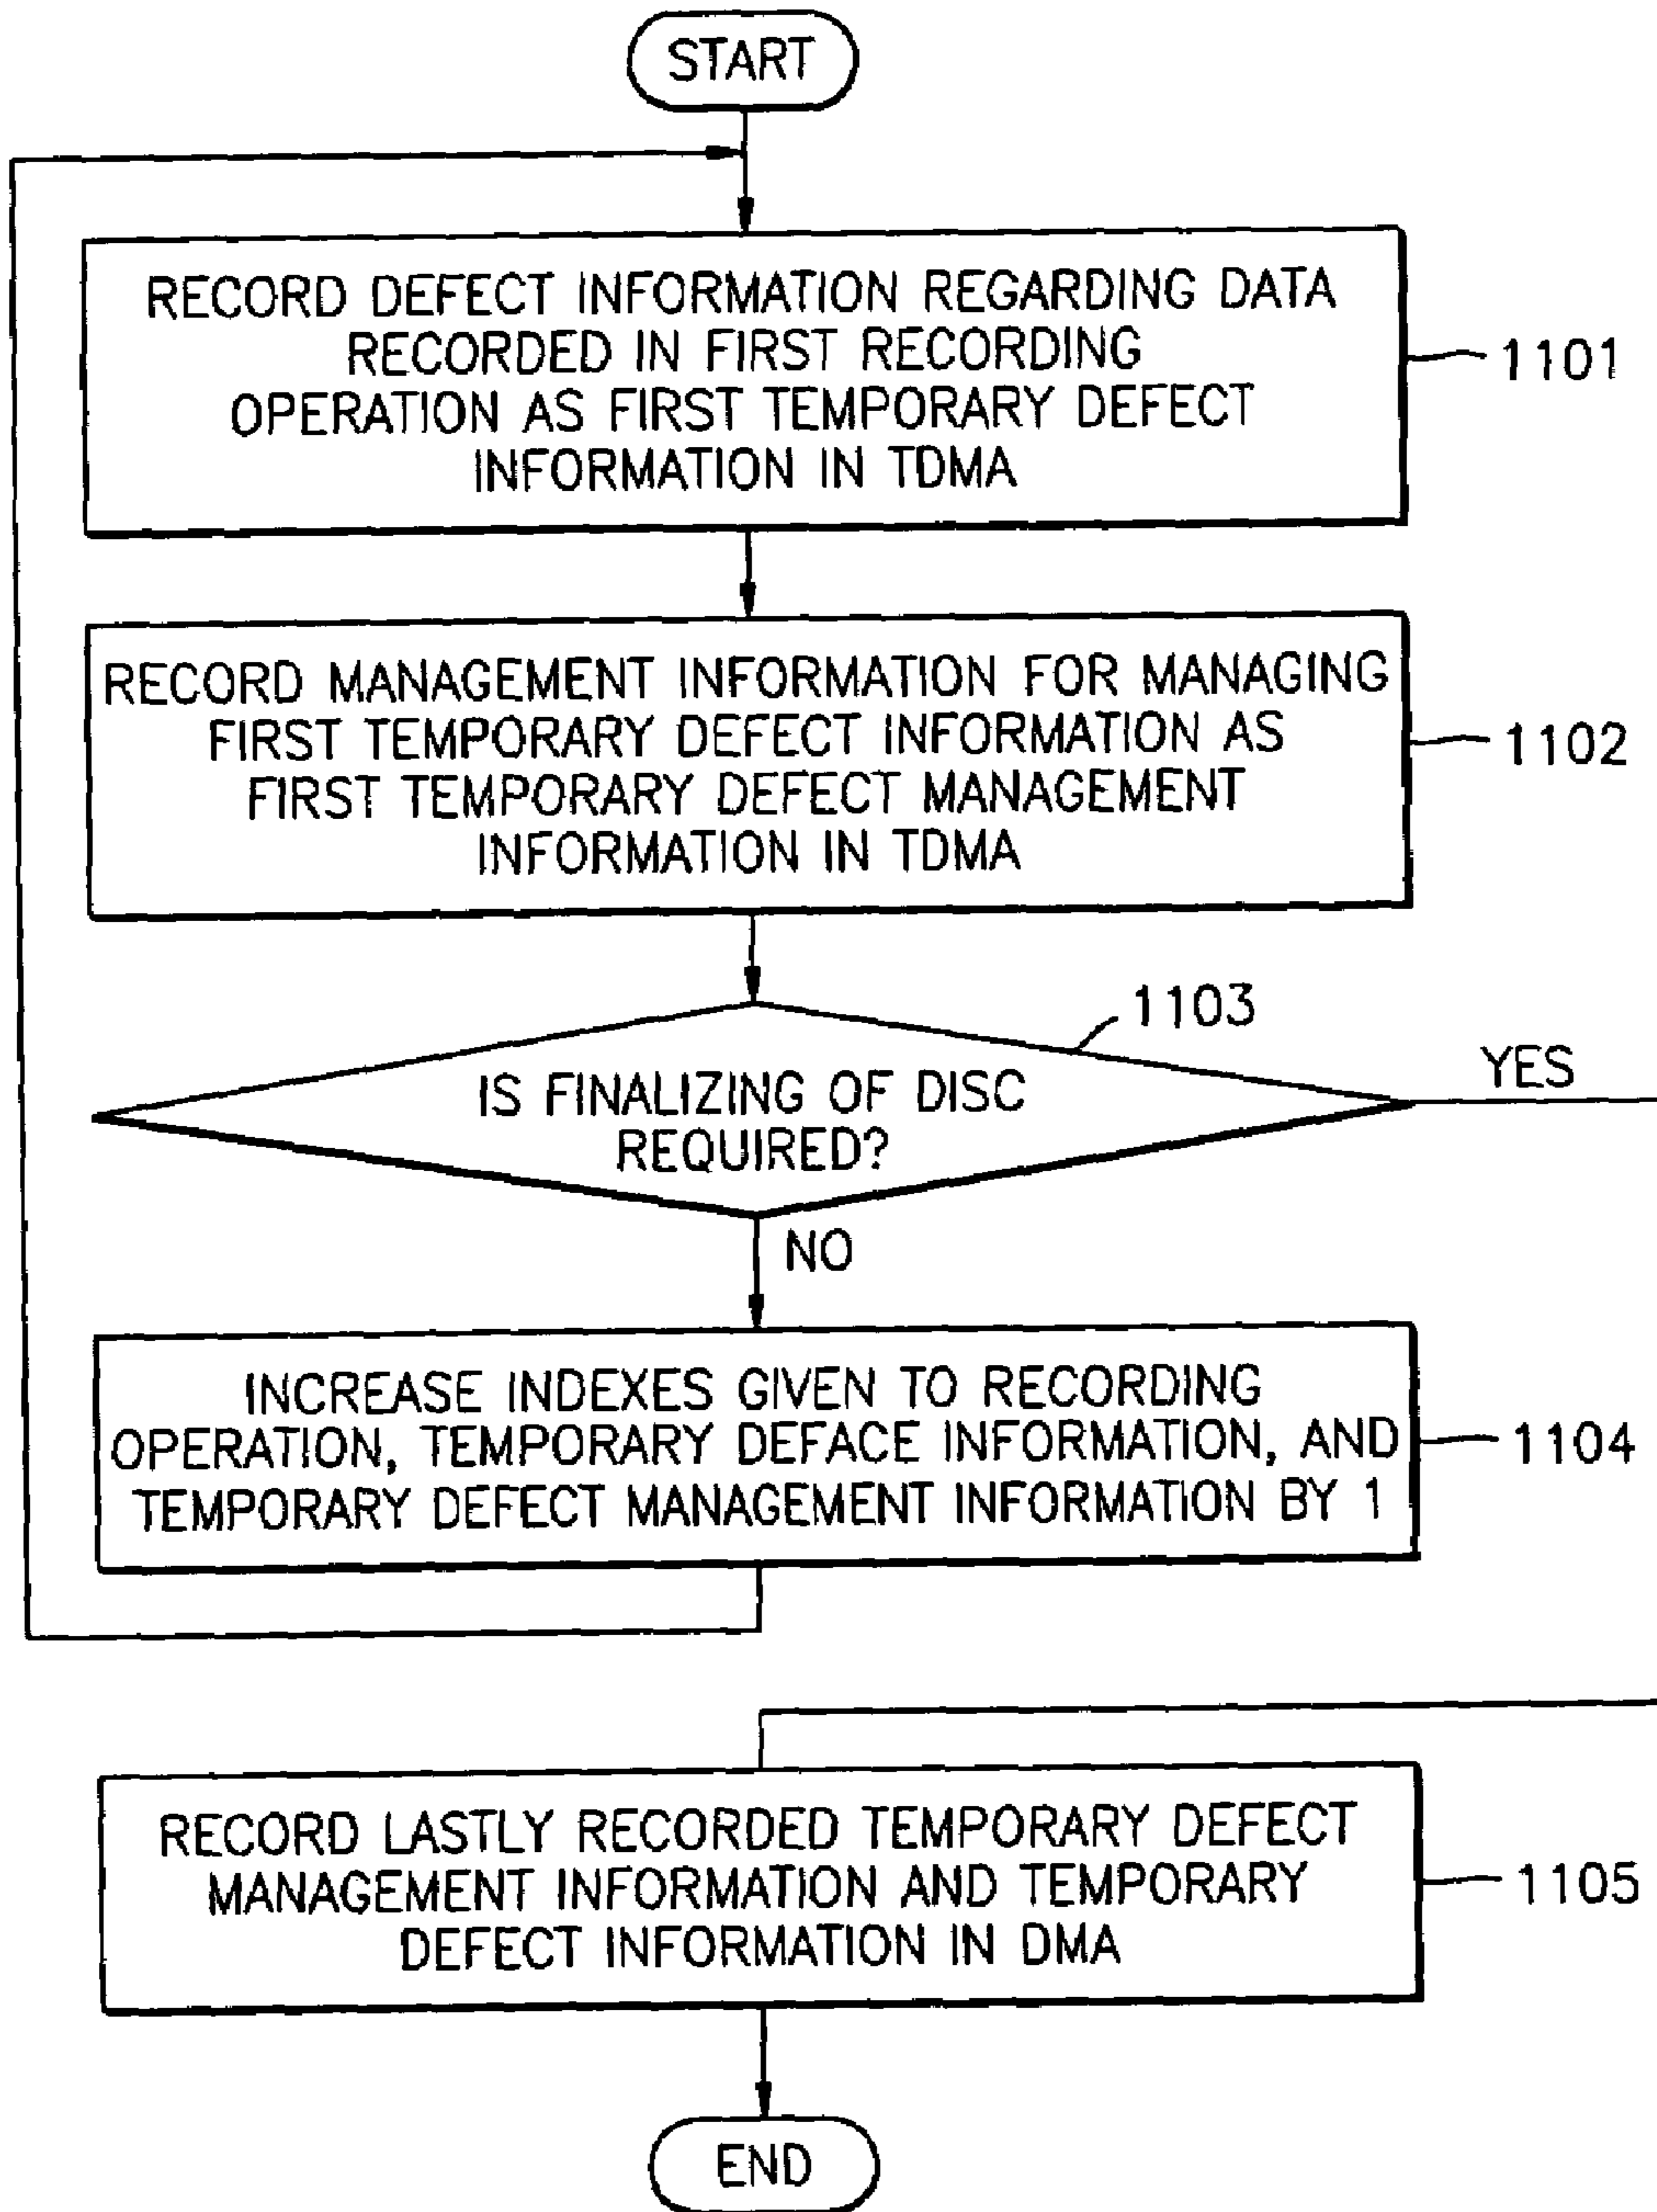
START

RECORD DEFECT INFORMATION REGARDING DATA RECORDED IN FIRST RECORDING OPERATION AS FIRST TEMPORARY DEFECT INFORMATION IN TDMA

1101

RECORD MANAGEMENT INFORMATION FOR MANAGING FIRST TEMPORARY DEFECT INFORMATION AS FIRST TEMPORARY DEFECT MANAGEMENT INFORMATION IN TDMA

1102

1103

IS FINALIZING OF DISC REQUIRED?

YES

NO

INCREASE INDEXES GIVEN TO RECORDING OPERATION, TEMPORARY DEFACE INFORMATION, AND TEMPORARY DEFECT MANAGEMENT INFORMATION BY 1

1104

RECORD LASTLY RECORDED TEMPORARY DEFECT MANAGEMENT INFORMATION AND TEMPORARY DEFECT INFORMATION IN DMA

1105

END